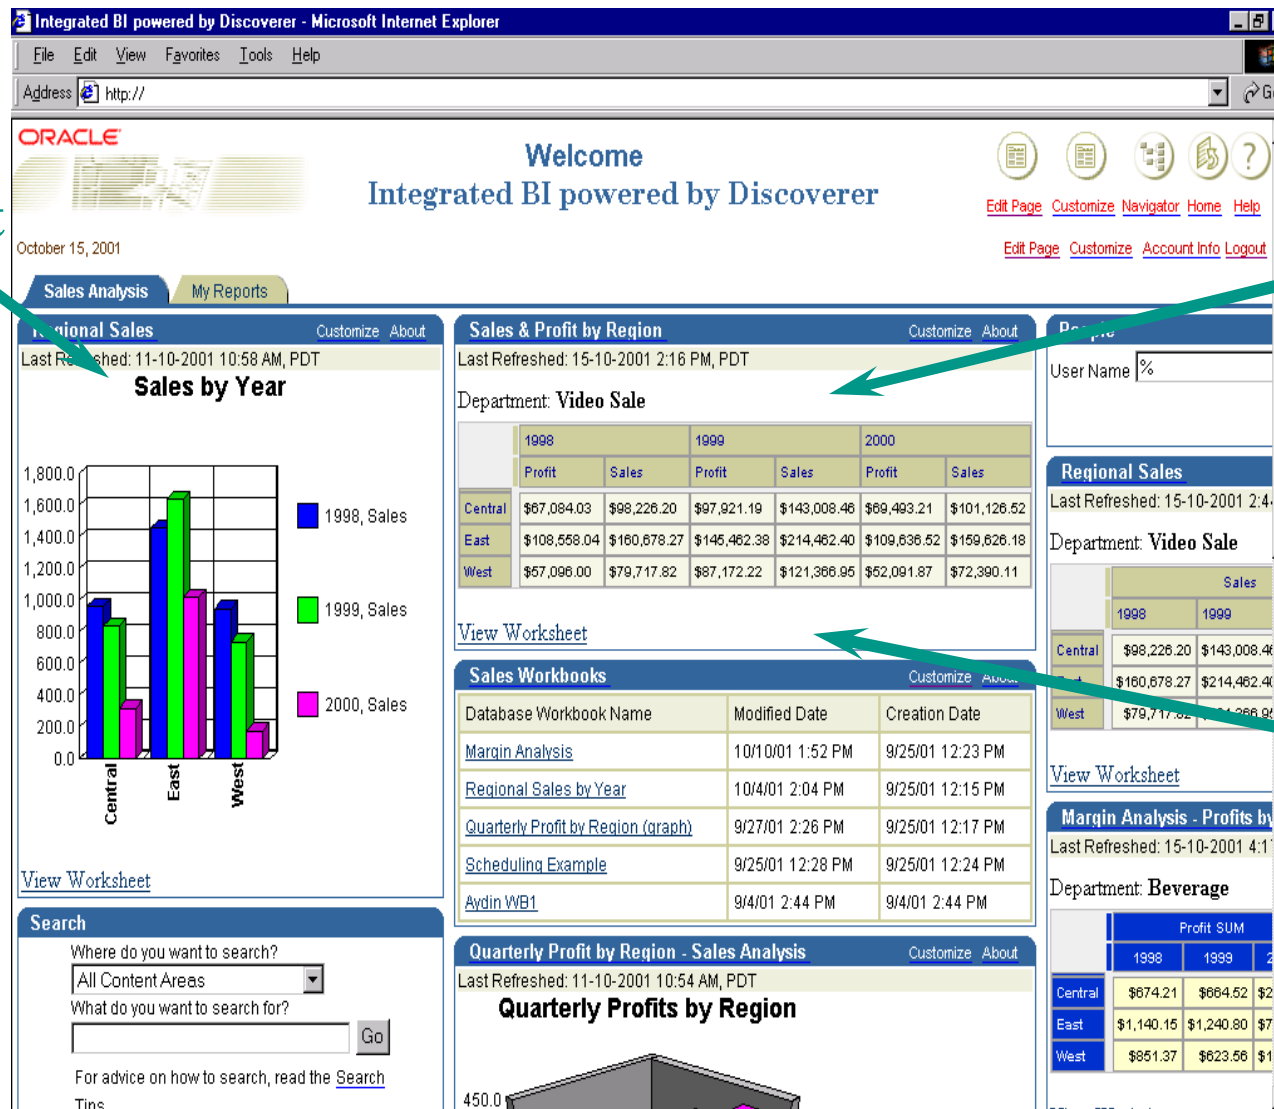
Integrated BI powered by Discoverer - Microsoft Internet Explorer

File Edit View Favorites Tools Help

Address http://

ORACLE

Welcome
Integrated BI powered by Discoverer

Edit Page Customize Navigator Home Help

October 15, 2001

Edit Page Customize Account Info Logout

Sales Analysis My Reports

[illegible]ional Sales Customize About
Last Re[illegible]shed: 11-10-2001 10:58 AM, PDT

Sales by Year

1,800.0
1,600.0
1,400.0
1,200.0
1,000.0
800.0
600.0
400.0
200.0
0.0

Central East West

1998, Sales
1999, Sales
2000, Sales

View Worksheet

Sales & Profit by Region Customize About
Last Refreshed: 15-10-2001 2:16 PM, PDT

Department: Video Sale

| | 1998 | | 1999 | | 2000 | |
|---|---|---|---|---|---|---|
| | Profit | Sales | Profit | Sales | Profit | Sales |
| Central | $67,084.03 | $98,226.20 | $97,921.19 | $143,008.46 | $69,493.21 | $101,126.52 |
| East | $108,558.04 | $160,678.27 | $145,462.38 | $214,462.40 | $109,636.52 | $159,626.18 |
| West | $57,096.00 | $79,717.82 | $87,172.22 | $121,366.95 | $52,091.87 | $72,390.11 |

View Worksheet

Sales Workbooks Customize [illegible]

| Database Workbook Name | Modified Date | Creation Date |
|---|---|---|
| Margin Analysis | 10/10/01 1:52 PM | 9/25/01 12:23 PM |
| Regional Sales by Year | 10/4/01 2:04 PM | 9/25/01 12:15 PM |
| Quarterly Profit by Region (graph) | 9/27/01 2:26 PM | 9/25/01 12:17 PM |
| Scheduling Example | 9/25/01 12:28 PM | 9/25/01 12:24 PM |
| Aydin WB1 | 9/4/01 2:44 PM | 9/4/01 2:44 PM |

Quarterly Profit by Region - Sales Analysis Customize About
Last Refreshed: 11-10-2001 10:54 AM, PDT

Quarterly Profits by Region

450.0

Search
Where do you want to search?
All Content Areas
What do you want to search for?
Go
For advice on how to search, read the Search Tips

Pe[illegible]
User Name %

Regional Sales
Last Refreshed: 15-10-2001 2:4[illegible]

Department: Video Sale

| | Sales | |
|---|---|---|
| | 1998 | 1999 |
| Central | $98,226.20 | $143,008.4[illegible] |
| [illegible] | $160,678.27 | $214,462.4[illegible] |
| West | $79,717.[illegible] | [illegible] |

View Worksheet

Margin Analysis - Profits by
Last Refreshed: 15-10-2001 4:1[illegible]

Department: Beverage

| | Profit SUM | | |
|---|---|---|---|
| | 1998 | 1999 | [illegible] |
| Central | $674.21 | $664.52 | $2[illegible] |
| East | $1,140.15 | $1,240.80 | $7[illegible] |
| West | $851.37 | $623.56 | $1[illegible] |